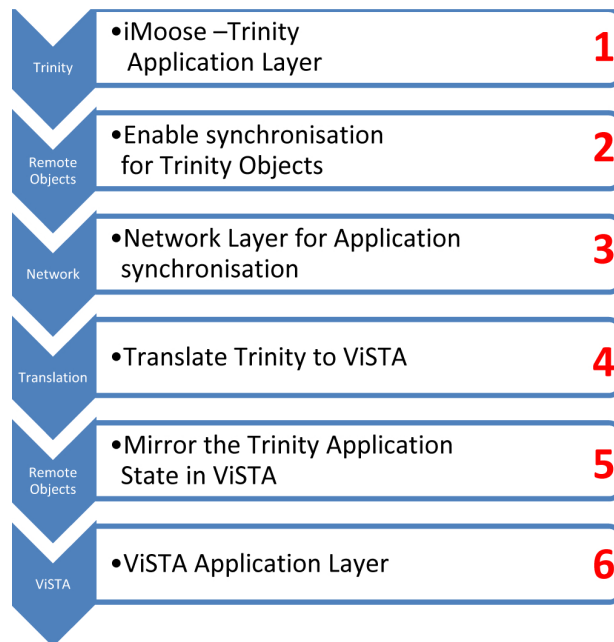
Trinity

•iMoose –Trinity Application Layer

1

Remote Objects

•Enable synchronisation for Trinity Objects

2

Network

•Network Layer for Application synchronisation

3

Translation

•Translate Trinity to ViSTA

4

Remote Objects

•Mirror the Trinity Application State in ViSTA

5

ViSTA

•ViSTA Application Layer

6